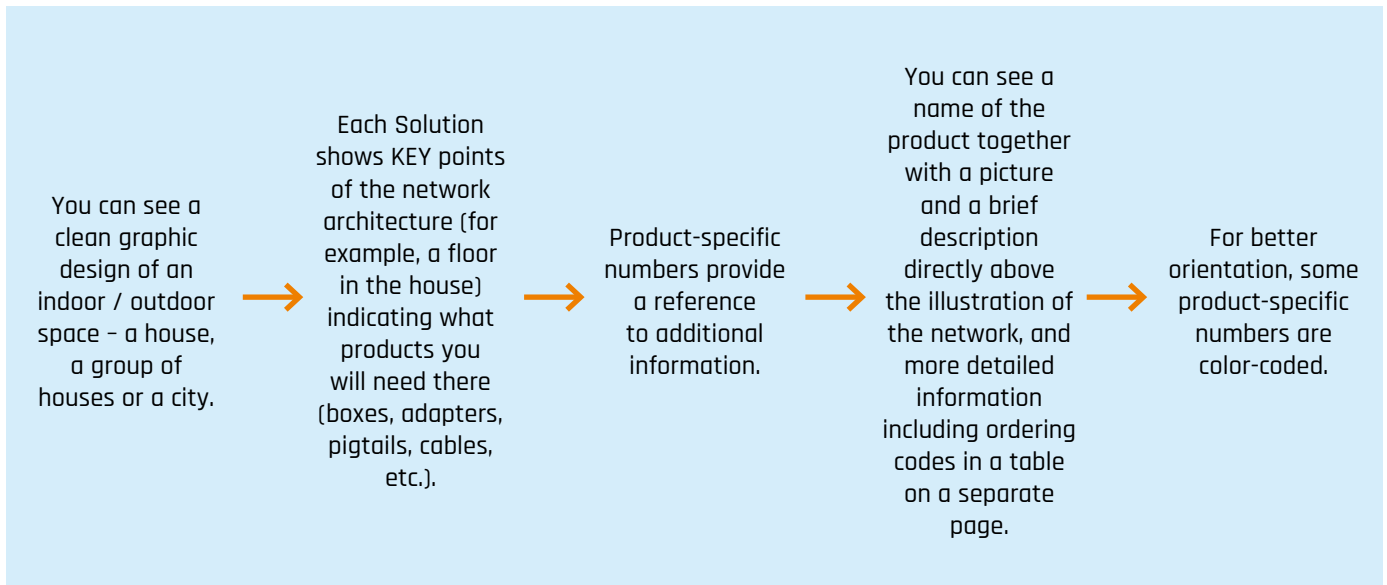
You can see a clean graphic design of an indoor / outdoor space – a house, a group of houses or a city.

Each Solution shows KEY points of the network architecture (for example, a floor in the house) indicating what products you will need there (boxes, adapters, pigtails, cables, etc.).

Product-specific numbers provide a reference to additional information.

You can see a name of the product together with a picture and a brief description directly above the illustration of the network, and more detailed information including ordering codes in a table on a separate page.

For better orientation, some product-specific numbers are color-coded.